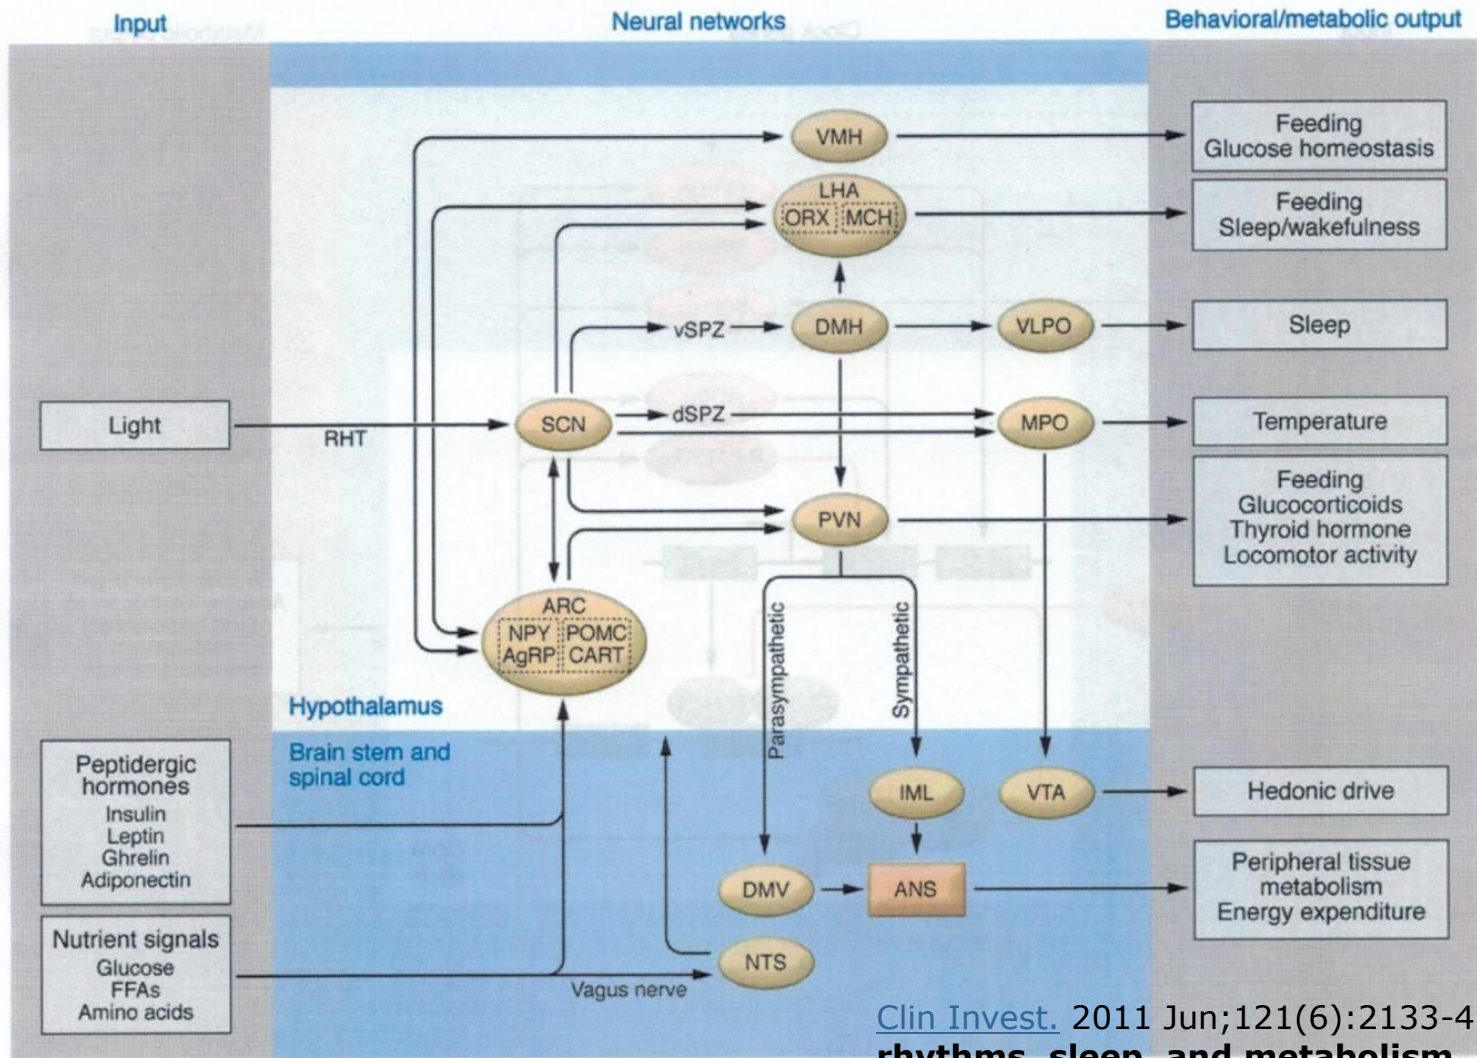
Input

Neural networks

Behavioral/metabolic output

VMH

Feeding
Glucose homeostasis

LHA
ORX MCH

Feeding
Sleep/wakefulness

vSPZ

DMH

VLPO

Sleep

Light

RHT

SCN

dSPZ

MPO

Temperature

PVN

Feeding
Glucocorticoids
Thyroid hormone
Locomotor activity

ARC
NPY POMC
AgRP CART

Parasympathetic

Sympathetic

Hypothalamus

Brain stem and spinal cord

Peptidergic hormones
Insulin
Leptin
Ghrelin
Adiponectin

IML

VTA

Hedonic drive

DMV

ANS

Peripheral tissue metabolism
Energy expenditure

Nutrient signals
Glucose
FFAs
Amino acids

NTS

Vagus nerve

Clin Invest. 2011 Jun;121(6):2133-4
rhythms, sleep, and metabolism